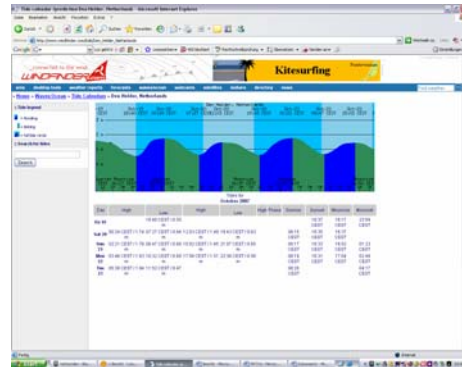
Tide Calendar Den Helder, Netherlands - Microsoft Internet Explorer

WINDFINDER

Kitesurfing

Home » Waves Ocean » Tide Calendar » Den Helder, Netherlands

Tide legend

Rising

Falling

Search

Tides for October 2007

| Day | High | Low | High | Low | High Phase | Sunrise | Sunset | Moonrise | Moonset |
|---|---|---|---|---|---|---|---|---|---|
| Fri 26 | | | | | | | | | |
| Sat 27 | | | | | | | | | |
| Sun 28 | | | | | | | | | |
| Mon 29 | | | | | | | | | |
| Tue 30 | | | | | | | | | |

Done

Internet